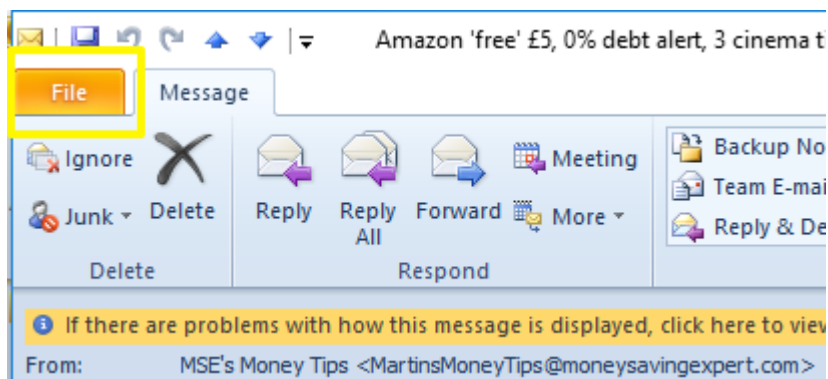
Amazon 'free' £5, 0% debt alert, 3 cinema t

File

Message

Ignore

Junk

Delete

Delete

Reply

Reply All

Forward

Meeting

More

Respond

Backup No

Team E-mai

Reply & De

If there are problems with how this message is displayed, click here to view

From: MSE's Money Tips <MartinsMoneyTips@moneysavingexpert.com>